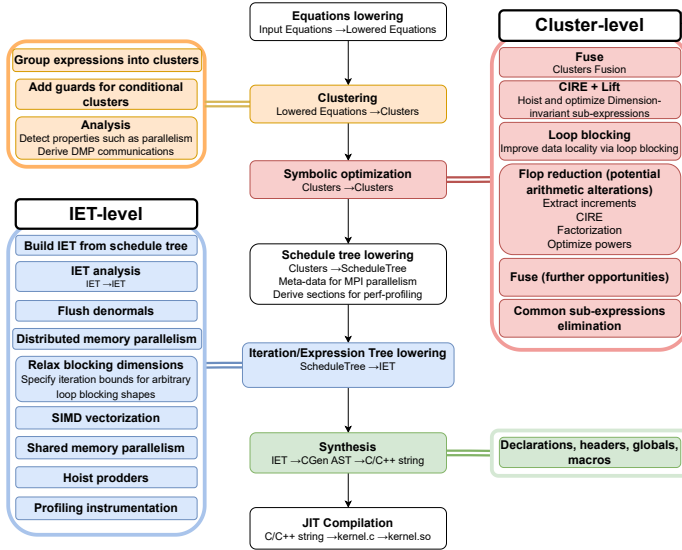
Equations lowering
Input Equations →Lowered Equations

Group expressions into clusters

Add guards for conditional clusters

Analysis
Detect properties such as parallelism
Derive DMP communications

Clustering
Lowered Equations →Clusters

Symbolic optimization
Clusters →Clusters

Cluster-level

Fuse
Clusters Fusion

CIRE + Lift
Hoist and optimize Dimension-invariant sub-expressions

Loop blocking
Improve data locality via loop blocking

Flop reduction (potential arithmetic alterations)
Extract increments
CIRE
Factorization
Optimize powers

Fuse (further opportunities)

Common sub-expressions elimination

IET-level

Build IET from schedule tree

IET analysis
IET →IET

Flush denormals

Distributed memory parallelism

Relax blocking dimensions
Specify iteration bounds for arbitrary loop blocking shapes

SIMD vectorization

Shared memory parallelism

Hoist prodders

Profiling instrumentation

Schedule tree lowering
Clusters →ScheduleTree
Meta-data for MPI parallelism
Derive sections for perf-profiling

Iteration/Expression Tree lowering
ScheduleTree →IET

Synthesis
IET →CGen AST →C/C++ string

Declarations, headers, globals, macros

JIT Compilation
C/C++ string →kernel.c →kernel.so